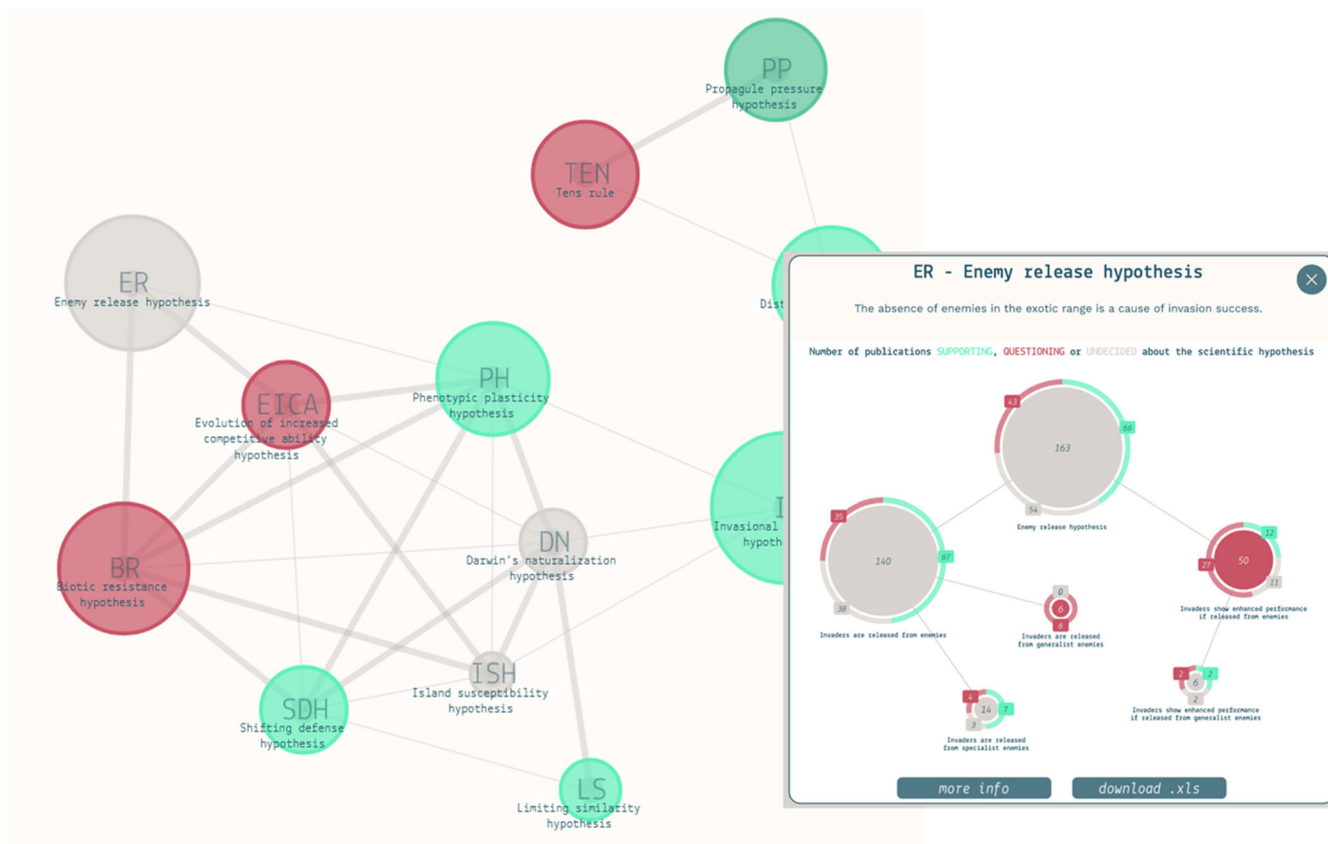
PP
Propagule pressure hypothesis

TEN
Tens rule

ER
Enemy release hypothesis

Dist

EICA
Evolution of increased competitive ability hypothesis

PH
Phenotypic plasticity hypothesis

I
Invasional
hypoth

DN
Darwin's naturalization hypothesis

BR
Biotic resistance hypothesis

ISH
Island susceptibility hypothesis

SDH
Shifting defense hypothesis

LS
Limiting similarity hypothesis

ER - Enemy release hypothesis

The absence of enemies in the exotic range is a cause of invasion success.

Number of publications SUPPORTING, QUESTIONING or UNDECIDED about the scientific hypothesis

43
163
66
54
Enemy release hypothesis

35
140
67
38
Invaders are released from enemies

0
6
6
Invaders are released from generalist enemies

12
27
50
11
Invaders show enhanced performance if released from enemies

4
14
7
3
Invaders are released from specialist enemies

2
6
2
2
Invaders show enhanced performance if released from generalist enemies

more info
download .xls